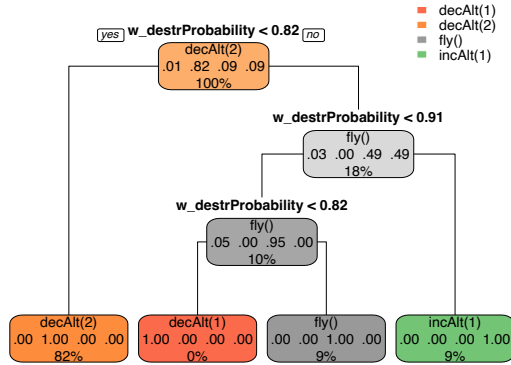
decAlt(1)
decAlt(2)
fly()
incAlt(1)

yes w_destrProbability < 0.82 no

decAlt(2)
.01 .82 .09 .09
100%

w_destrProbability < 0.91

fly()
.03 .00 .49 .49
18%

w_destrProbability < 0.82

fly()
.05 .00 .95 .00
10%

decAlt(2)
.00 1.00 .00 .00
82%

decAlt(1)
1.00 .00 .00 .00
0%

fly()
.00 .00 1.00 .00
9%

incAlt(1)
.00 .00 .00 1.00
9%